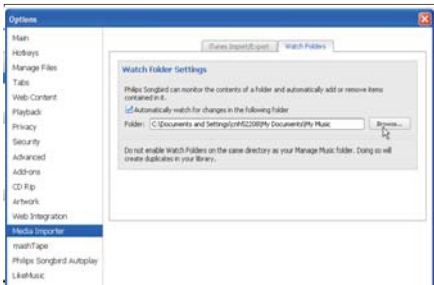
Options

Main
Hotkeys
Manage Files
Tabs
Web Content
Playback
Privacy
Security
Advanced
Add-ons
CD Rip
Artwork
Web Integration
Media Importer
mashTape
Philips Songbird Autoplay
LikeMusic

iTunes Import/Export
Watch Folders

Watch Folder Settings

Philips Songbird can monitor the contents of a folder and automatically add or remove items contained in it.

Automatically watch for changes in the following folder

Folder: C:\Documents and Settings\cn452208\My Documents\My Music

Browse...

Do not enable Watch Folders on the same directory as your Manage Music folder. Doing so will create duplicates in your library.